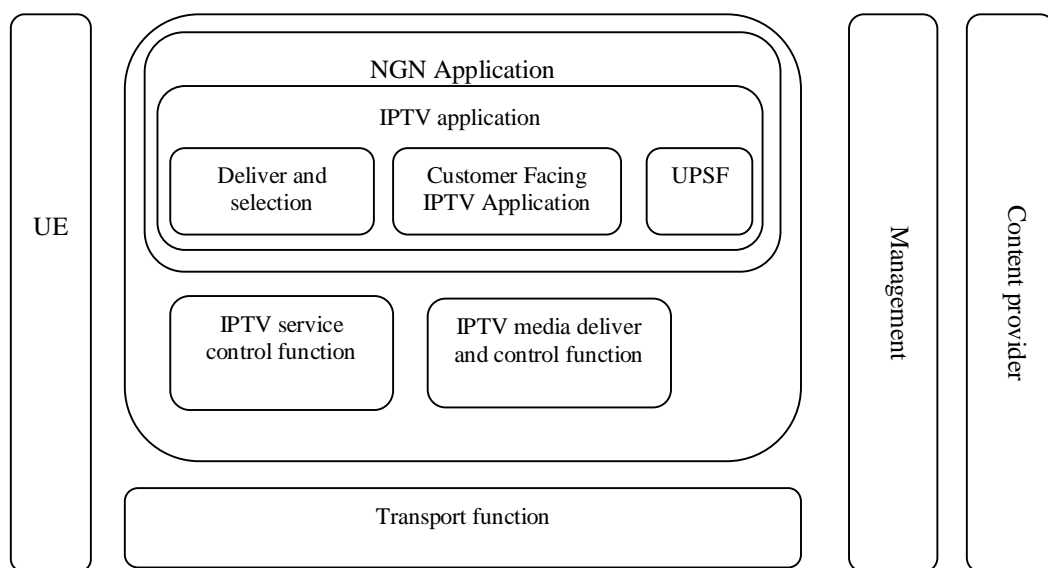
UE

NGN Application

IPTV application

Deliver and selection

Customer Facing IPTV Application

UPSF

IPTV service control function

IPTV media deliver and control function

Transport function

Management

Content provider